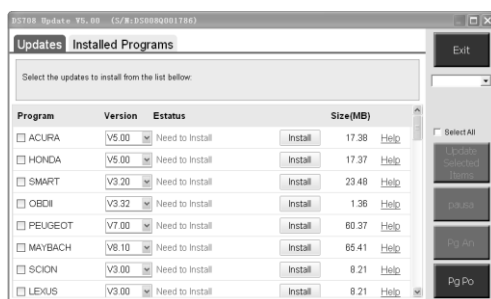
DS708 Update V5.00 (S/N:DS008Q001786)

Updates Installed Programs

Exit

Select the updates to install from the list bellow:

| Program | Version | Estatus | | Size(MB) | |
|---|---|---|---|---|---|
| ACURA | V5.00 | Need to Install | Install | 17.38 | Help |
| HONDA | V5.00 | Need to Install | Install | 17.37 | Help |
| SMART | V3.20 | Need to Install | Install | 23.48 | Help |
| OBDII | V3.32 | Need to Install | Install | 1.36 | Help |
| PEUGEOT | V7.00 | Need to Install | Install | 60.37 | Help |
| MAYBACH | V8.10 | Need to Install | Install | 65.41 | Help |
| SCION | V3.00 | Need to Install | Install | 8.21 | Help |
| LEXUS | V3.00 | Need to Install | Install | 8.21 | Help |

Select All

Update Selected Items

pausa

Pg An

Pg Po